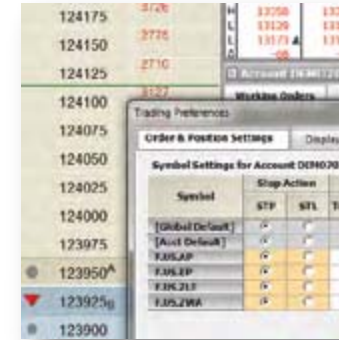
124175 3726
124150 3775
124125 2710
124100
124075
124050
124025
124000
123975
123950^
123925
123900

H 13258 133
H 13129 131
L 13173 A 131
L -58

Account DEMO

Working Orders

Trading Preferences

Order & Position Settings | Display

Symbol Settings for Account DEMO70

| Symbol | Stop Action | | |
|---|---|---|---|
| | STP | STL | T |
| [Global Default] | | | |
| [Acct Default] | | | |
| F.US.EP | | | |
| F.US.EP | | | |
| F.US.ZLT | | | |
| F.US.ZWA | | | |